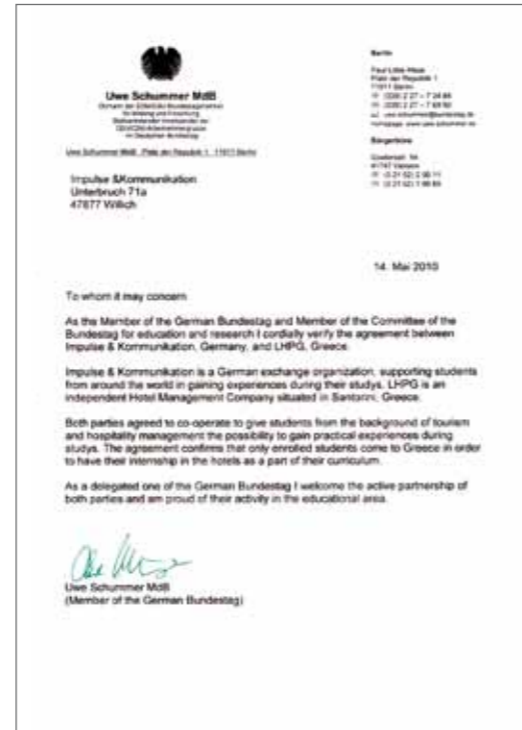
Uwe Schummer MdB
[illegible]

Berlin
Paul-Löbe-Haus
Platz der Republik 1
11011 Berlin
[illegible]

Bürgerbüro
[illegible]

Uwe Schummer MdB · Platz der Republik 1 · 11011 Berlin

Impulse &Kommunikation
Unterbruch 71a
47877 Willich

14. Mai 2010

To whom it may concern

As the Member of the German Bundestag and Member of the Committee of the Bundestag for education and research I cordially verify the agreement between Impulse & Kommunikation, Germany, and LHPG, Greece.

Impulse & Kommunikation is a German exchange organization, supporting students from around the world in gaining experiences during their studys. LHPG is an independent Hotel Management Company situated in Santorini, Greece.

Both parties agreed to co-operate to give students from the background of tourism and hospitality management the possibility to gain practical experiences during studys. The agreement confirms that only enrolled students come to Greece in order to have their internship in the hotels as a part of their curriculum.

As a delegated one of the German Bundestag I welcome the active partnership of both parties and am proud of their activity in the educational area.

Uwe Schummer MdB
(Member of the German Bundestag)